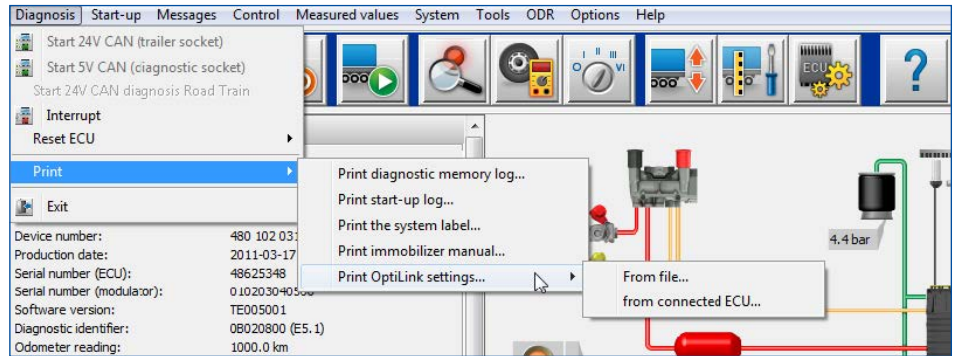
Diagnosis Start-up Messages Control Measured values System Tools ODR Options Help

Start 24V CAN (trailer socket)
Start 5V CAN (diagnostic socket)
Start 24V CAN diagnosis Road Train
Interrupt
Reset ECU
Print
Exit

Print diagnostic memory log...
Print start-up log...
Print the system label...
Print immobilizer manual...
Print OptiLink settings...

From file...
from connected ECU...

Device number: 480 102 031
Production date: 2011-03-17
Serial number (ECU): 48625348
Serial number (modulator): 010203040506
Software version: TE005001
Diagnostic identifier: 0B020800 (E5.1)
Odometer reading: 1000.0 km

4.4 bar

I II III
VI

ECU

?